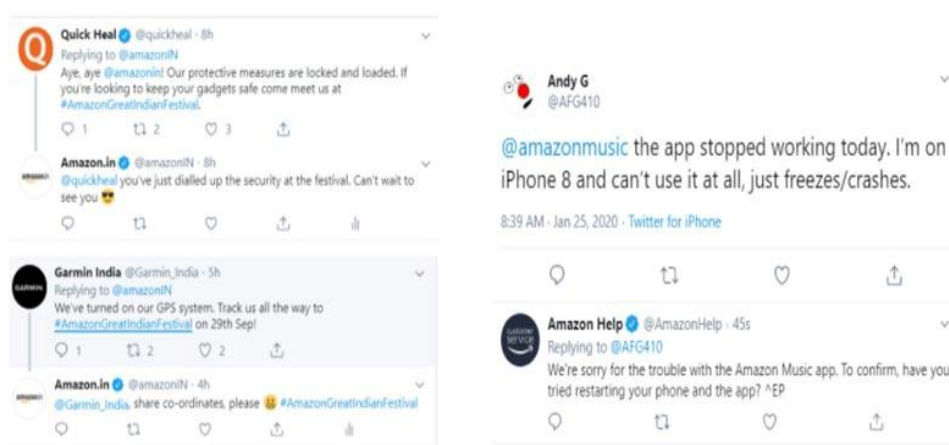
Quick Heal @quickheal · 8h
Replying to @amazonIN
Aye, aye @amazonIn! Our protective measures are locked and loaded. If you're looking to keep your gadgets safe come meet us at #AmazonGreatIndianFestival.
1 2 3

Amazon.in @amazonIN · 8h
@quickheal you've just dialled up the security at the festival. Can't wait to see you 😎

Garmin India @Garmin_India · 5h
Replying to @amazonIN
We've turned on our GPS system. Track us all the way to #AmazonGreatIndianFestival on 29th Sep!
1 2 2

Amazon.in @amazonIN · 4h
@Garmin_India, share co-ordinates, please 😃 #AmazonGreatIndianFestival

Andy G
@AFG410

@amazonmusic the app stopped working today. I'm on iPhone 8 and can't use it at all, just freezes/crashes.

8:39 AM · Jan 25, 2020 · Twitter for iPhone

Amazon Help @AmazonHelp · 45s
Replying to @AFG410
We're sorry for the trouble with the Amazon Music app. To confirm, have you tried restarting your phone and the app? ^EP